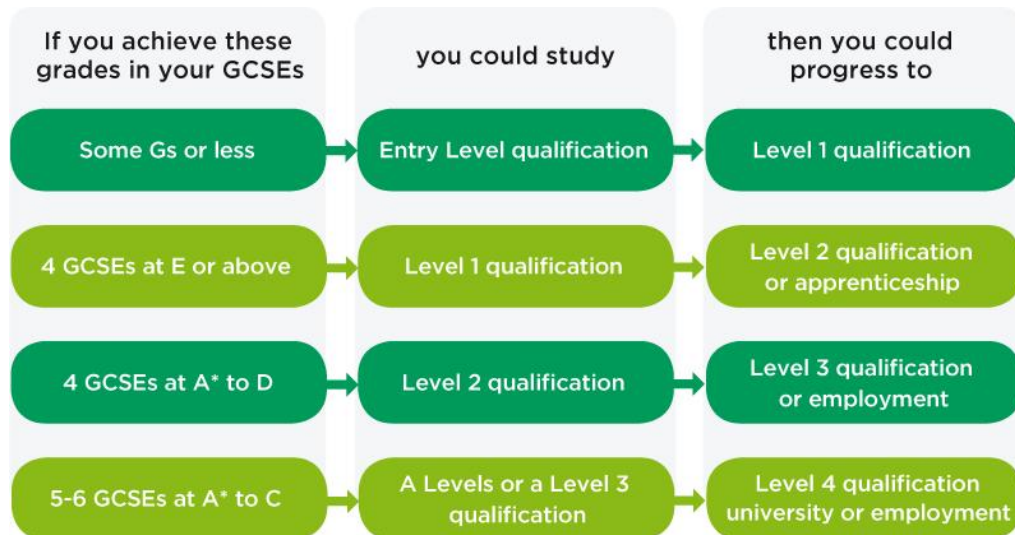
| If you achieve these grades in your GCSEs | you could study | then you could progress to |
|---|---|---|
| Some Gs or less | Entry Level qualification | Level 1 qualification |
| 4 GCSEs at E or above | Level 1 qualification | Level 2 qualification or apprenticeship |
| 4 GCSEs at A* to D | Level 2 qualification | Level 3 qualification or employment |
| 5-6 GCSEs at A* to C | A Levels or a Level 3 qualification | Level 4 qualification university or employment |